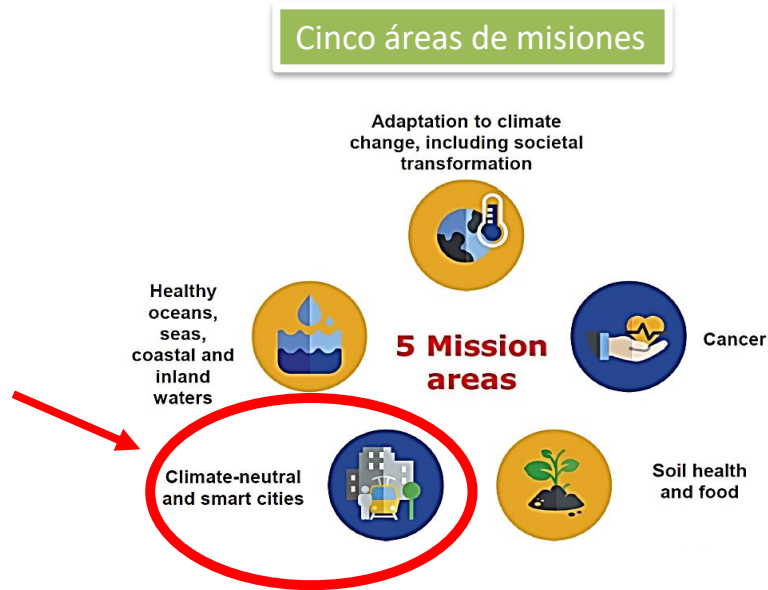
Cinco áreas de misiones

Adaptation to climate change, including societal transformation

Healthy oceans, seas, coastal and inland waters

5 Mission areas

Cancer

Climate-neutral and smart cities

Soil health and food